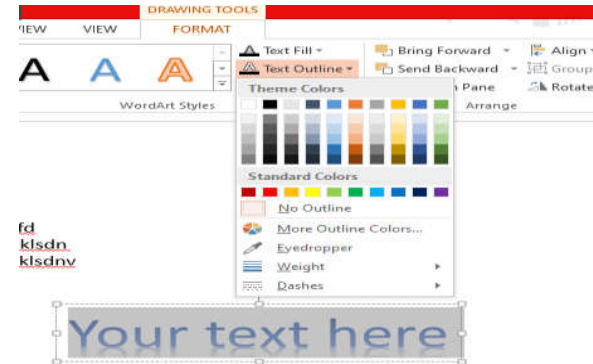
DRAWING TOOLS
IEW VIEW FORMAT
A A A
Text Fill
Text Outline
Bring Forward
Send Backward
n Pane
Align
Group
Rotate
WordArt Styles
Arrange
Theme Colors
Standard Colors
No Outline
More Outline Colors...
Eyedropper
Weight
Dashes
fd
klsdn
klsdnv
Your text here